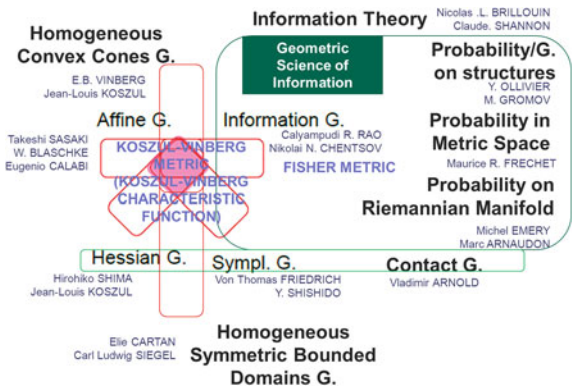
Homogeneous Convex Cones G.
E.B. VINBERG
Jean-Louis KOSZUL

Information Theory
Nicolas .L. BRILLOUIN
Claude. SHANNON

Geometric Science of Information

Probability/G. on structures
Y. OLLIVIER
M. GROMOV

Affine G.
Takeshi SASAKI
W. BLASCHKE
Eugenio CALABI

Information G.
Calyampudi R. RAO
Nikolai N. CHENTSOV

KOSZUL-VINBERG METRIC (KOSZUL-VINBERG CHARACTERISTIC FUNCTION)

FISHER METRIC

Probability in Metric Space
Maurice R. FRECHET

Probability on Riemannian Manifold
Michel EMERY
Marc ARNAUDON

Hessian G.
Hirohiko SHIMA
Jean-Louis KOSZUL

Sympl. G.
Von Thomas FRIEDRICH
Y. SHISHIDO

Contact G.
Vladimir ARNOLD

Elie CARTAN
Carl Ludwig SIEGEL

Homogeneous Symmetric Bounded Domains G.